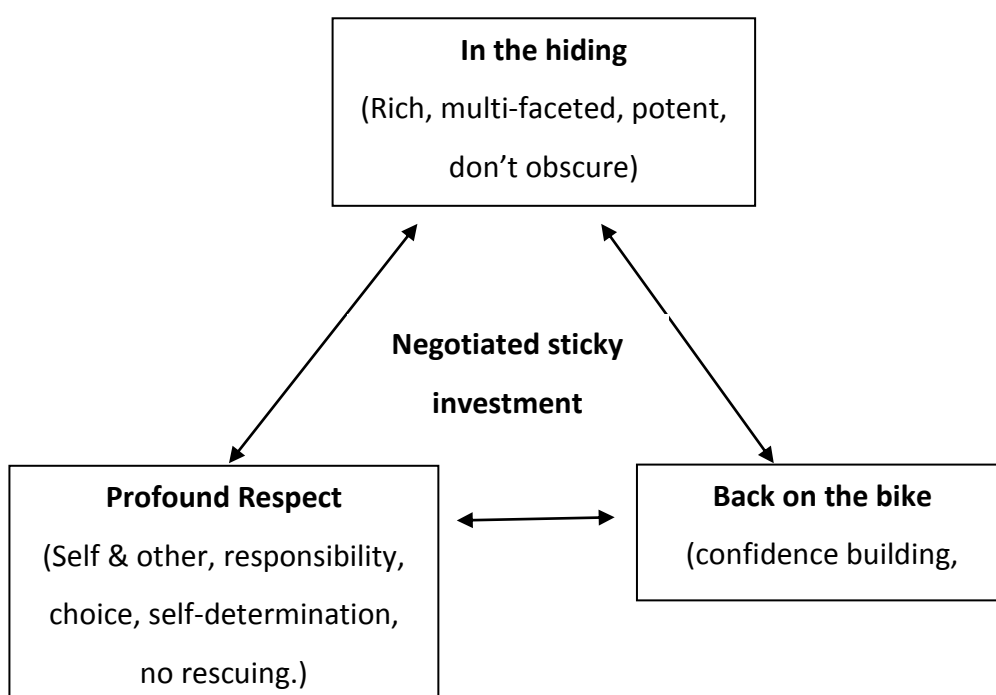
**In the hiding**
(Rich, multi-faceted, potent, don’t obscure)

**Negotiated sticky investment**

**Profound Respect**
(Self & other, responsibility, choice, self-determination, no rescuing.)

**Back on the bike**
(confidence building,